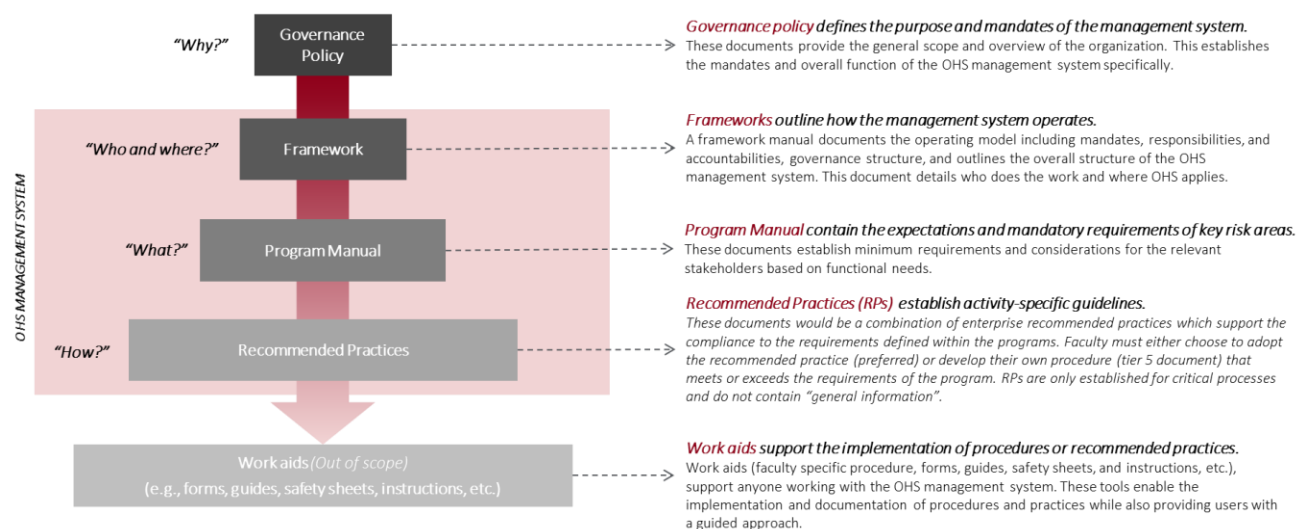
"Why?"

Governance Policy

"Who and where?"

Framework

"What?"

Program Manual

"How?"

Recommended Practices

OHS MANAGEMENT SYSTEM

Work aids (Out of scope)
(e.g., forms, guides, safety sheets, instructions, etc.)

Governance policy defines the purpose and mandates of the management system.
These documents provide the general scope and overview of the organization. This establishes the mandates and overall function of the OHS management system specifically.

Frameworks outline how the management system operates.
A framework manual documents the operating model including mandates, responsibilities, and accountabilities, governance structure, and outlines the overall structure of the OHS management system. This document details who does the work and where OHS applies.

Program Manual contain the expectations and mandatory requirements of key risk areas.
These documents establish minimum requirements and considerations for the relevant stakeholders based on functional needs.

Recommended Practices (RPs) establish activity-specific guidelines.
These documents would be a combination of enterprise recommended practices which support the compliance to the requirements defined within the programs. Faculty must either choose to adopt the recommended practice (preferred) or develop their own procedure (tier 5 document) that meets or exceeds the requirements of the program. RPs are only established for critical processes and do not contain "general information".

Work aids support the implementation of procedures or recommended practices.
Work aids (faculty specific procedure, forms, guides, safety sheets, and instructions, etc.), support anyone working with the OHS management system. These tools enable the implementation and documentation of procedures and practices while also providing users with a guided approach.